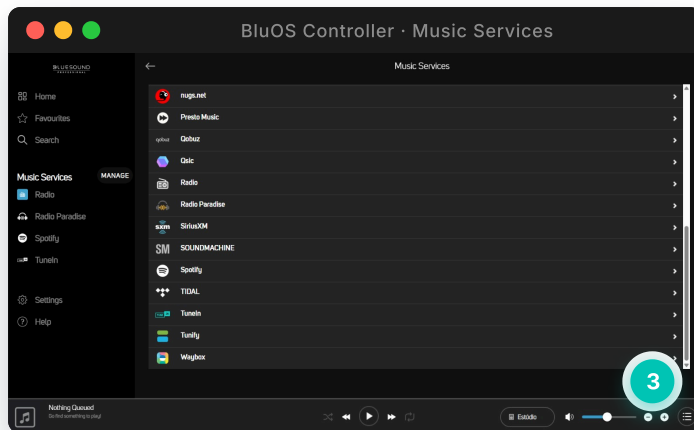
BluOS Controller · Music Services

BLUESOUND PROFESSIONAL

Home
Favourites
Search

Music Services
MANAGE
Radio
Radio Paradise
Spotify
TuneIn

Settings
Help

Music Services

nugs.net
Presto Music
qobuz Qobuz
Qsic
Radio
Radio Paradise
sxm SiriusXM
SM SOUNDMACHINE
Spotify
TIDAL
TuneIn
Tunify
Waybox

3

Nothing Queued
Go find something to play!

Estúdio